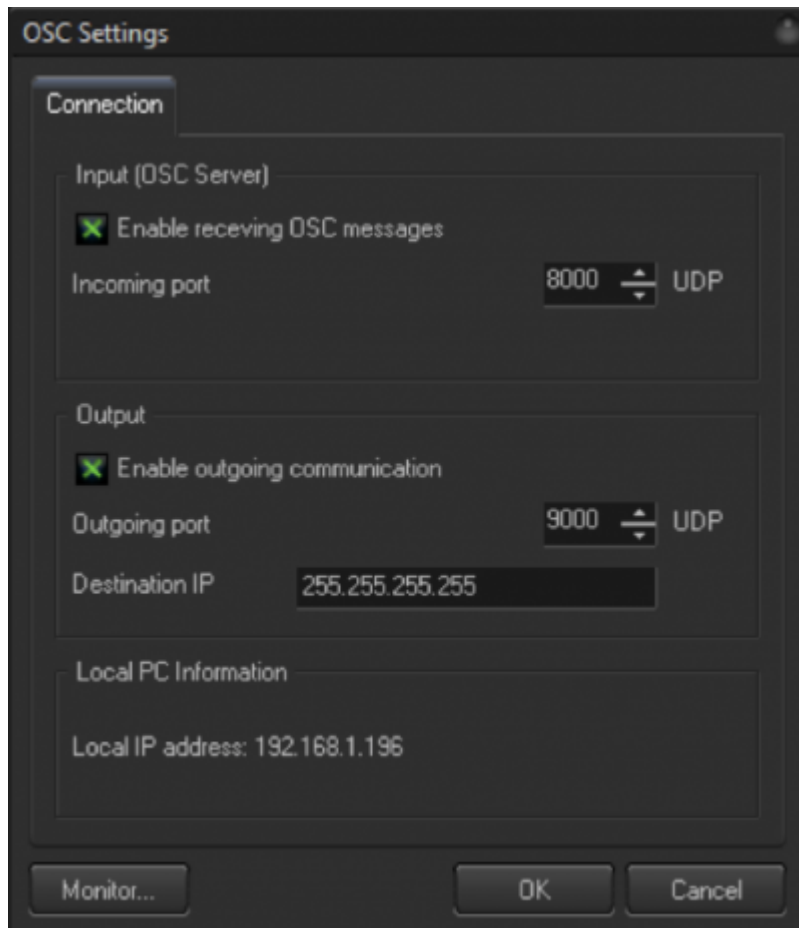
OSC Settings

Connection

Input (OSC Server)

Enable receving OSC messages

Incoming port 8000 UDP

Output

Enable outgoing communication

Outgoing port 9000 UDP

Destination IP 255.255.255.255

Local PC Information

Local IP address: 192.168.1.196

Monitor...

OK

Cancel